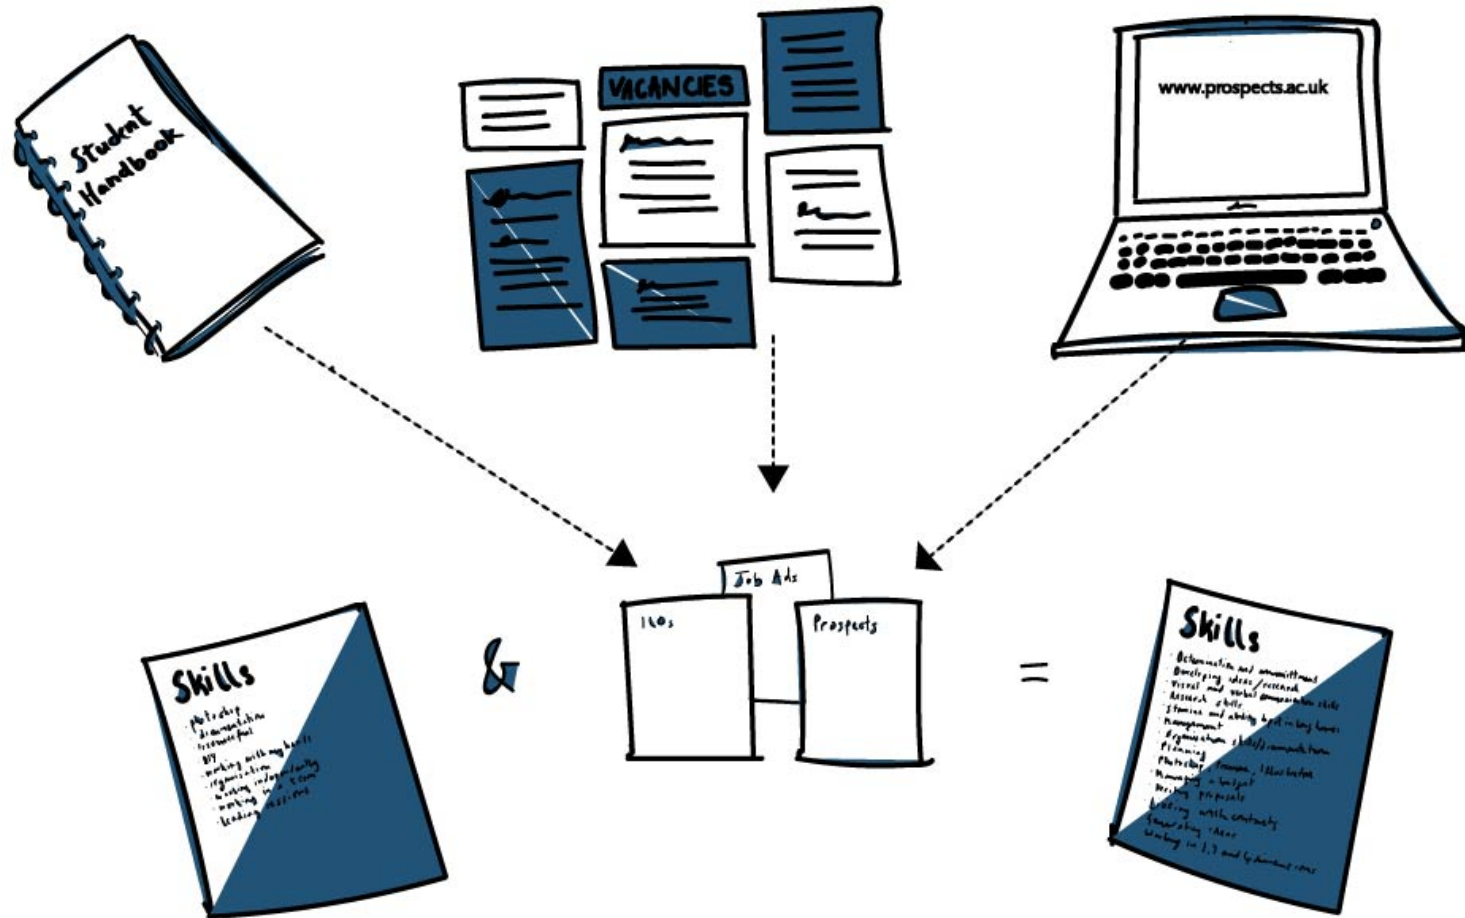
Student Handbook

VACANCIES

www.prospects.ac.uk

Skills
- photoshop
- documentation
- resourceful
- DIY
- working with my hands
- organisation
- working independently
- working in a team
- leading sessions

&

Job Ads

ILOs

Prospects

=

Skills
- Determination and commitment
- Developing ideas / research
- Visual and verbal communication skills
- Research skills
- Stamina and ability to work long hours
- Management
- Organisation skills / communication
- Planning
- Photoshop, Illustrator
- Managing a budget
- Writing proposals
- Working with contacts
- Generating ideas
- Working in 2, 3 and 4 dimensional areas